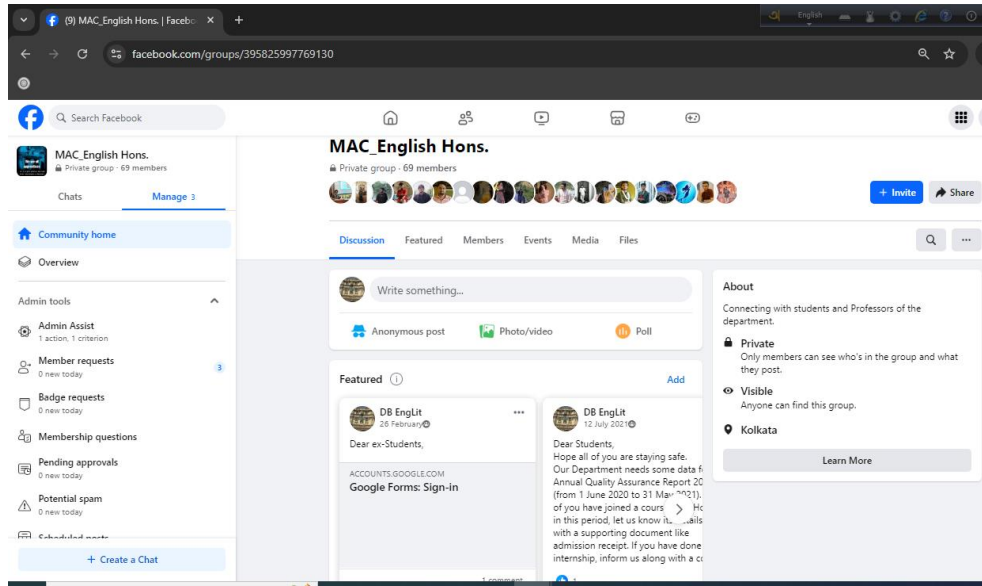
(9) MAC_English Hons. | Facebo ×

facebook.com/groups/395825997769130

English

Search Facebook

MAC_English Hons.
Private group · 69 members

Chats
Manage 3

Community home
Overview

Admin tools

Admin Assist
1 action, 1 criterion

Member requests
0 new today
3

Badge requests
0 new today

Membership questions

Pending approvals
0 new today

Potential spam
0 new today

Scheduled posts

+ Create a Chat

MAC_English Hons.
Private group · 69 members

+ Invite
Share

Discussion Featured Members Events Media Files

Write something...

Anonymous post
Photo/video
Poll

Featured

Add

DB EngLit
26 February

Dear ex-Students,

ACCOUNTS.GOOGLE.COM
Google Forms: Sign-in

1 comment

DB EngLit
12 July 2021

Dear Students,
Hope all of you are staying safe.
Our Department needs some data f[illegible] Annual Quality Assurance Report 20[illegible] (from 1 June 2020 to 31 Ma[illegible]2021). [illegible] of you have joined a cours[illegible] Ho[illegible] in this period, let us know it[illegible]ails with a supporting document like admission receipt. If you have done internship, inform us along with a c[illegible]

About
Connecting with students and Professors of the department.

Private
Only members can see who's in the group and what they post.

Visible
Anyone can find this group.

Kolkata

Learn More